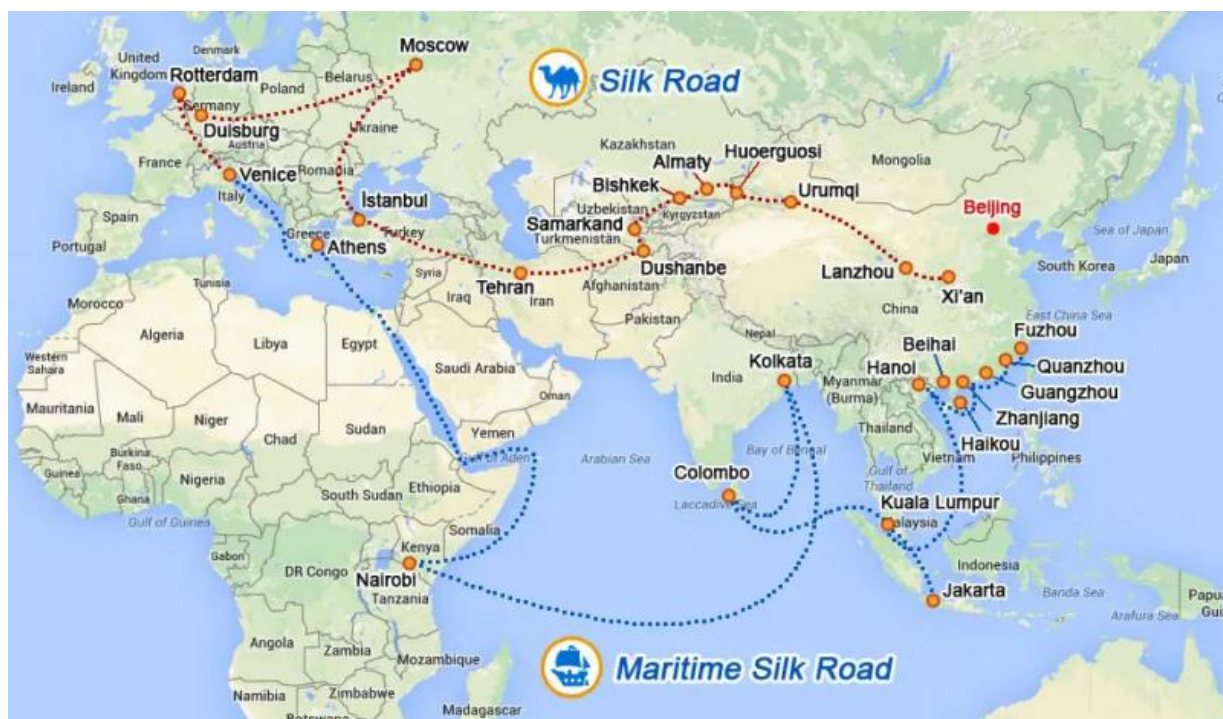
Silk Road

Maritime Silk Road

United Kingdom
Ireland
Denmark
Rotterdam
Poland
Belarus
Moscow
Germany
Duisburg
Ukraine
Austria
France
Venice
Romania
Italy
Spain
Portugal
Istanbul
Greece
Athens
Turkey
Kazakhstan
Almaty
Huoerguosi
Mongolia
Bishkek
Uzbekistan
Kyrgyzstan
Urumqi
Samarkand
Turkmenistan
Dushanbe
Beijing
Sea of Japan
South Korea
Japan
Lanzhou
Xi'an
Syria
Iraq
Tehran
Iran
Afghanistan
Tunisia
Morocco
Algeria
Libya
Egypt
Pakistan
China
East China Sea
Fuzhou
Quanzhou
Guangzhou
Zhanjiang
Haikou
Beihai
Hanoi
Nepal
India
Kolkata
Myanmar (Burma)
Thailand
Vietnam
Philippines
Western Sahara
Mauritania
Mali
Niger
Chad
Sudan
Saudi Arabia
Oman
Yemen
Gulf of Aden
Arabian Sea
Bay of Bengal
Gulf of Thailand
Burkina Faso
Guinea
Ghana
Nigeria
South Sudan
Ethiopia
Colombo
Laccadive Sea
Kuala Lumpur
Malaysia
Gulf of Guinea
Somalia
Gabon
Kenya
DR Congo
Nairobi
Tanzania
Indonesia
Jakarta
Banda Sea
Arafura Sea
Papua
Angola
Zambia
Mozambique
Namibia
Zimbabwe
Botswana
Madagascar